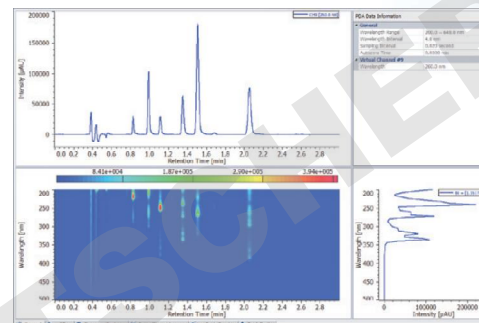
CH0 260.0 nm

200000
150000
100000
50000
0

Intensity [pAU]

0.0 0.2 0.4 0.6 0.8 1.0 1.2 1.4 1.6 1.8 2.0 2.2 2.4 2.6 2.8
Retention Time [min]

PDA Data Information

General
Wavelength Range 200.0 – 649.0 nm
Wavelength Interval 4.4 nm
Sampling Interval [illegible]
Retention Time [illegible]

Virtual Channel #0
Wavelength 260.0 nm

8.41e+004 1.87e+005 2.90e+005 3.94e+005

200
250
300
350
400
450
500

Wavelength [nm]

0.0 0.2 0.4 0.6 0.8 1.0 1.2 1.4 1.6 1.8 2.0 2.2 2.4 2.6 2.8
Retention Time [min]

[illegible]

200
250
300
350
400
450
500

Wavelength [nm]

0 100000 200000
Intensity [pAU]